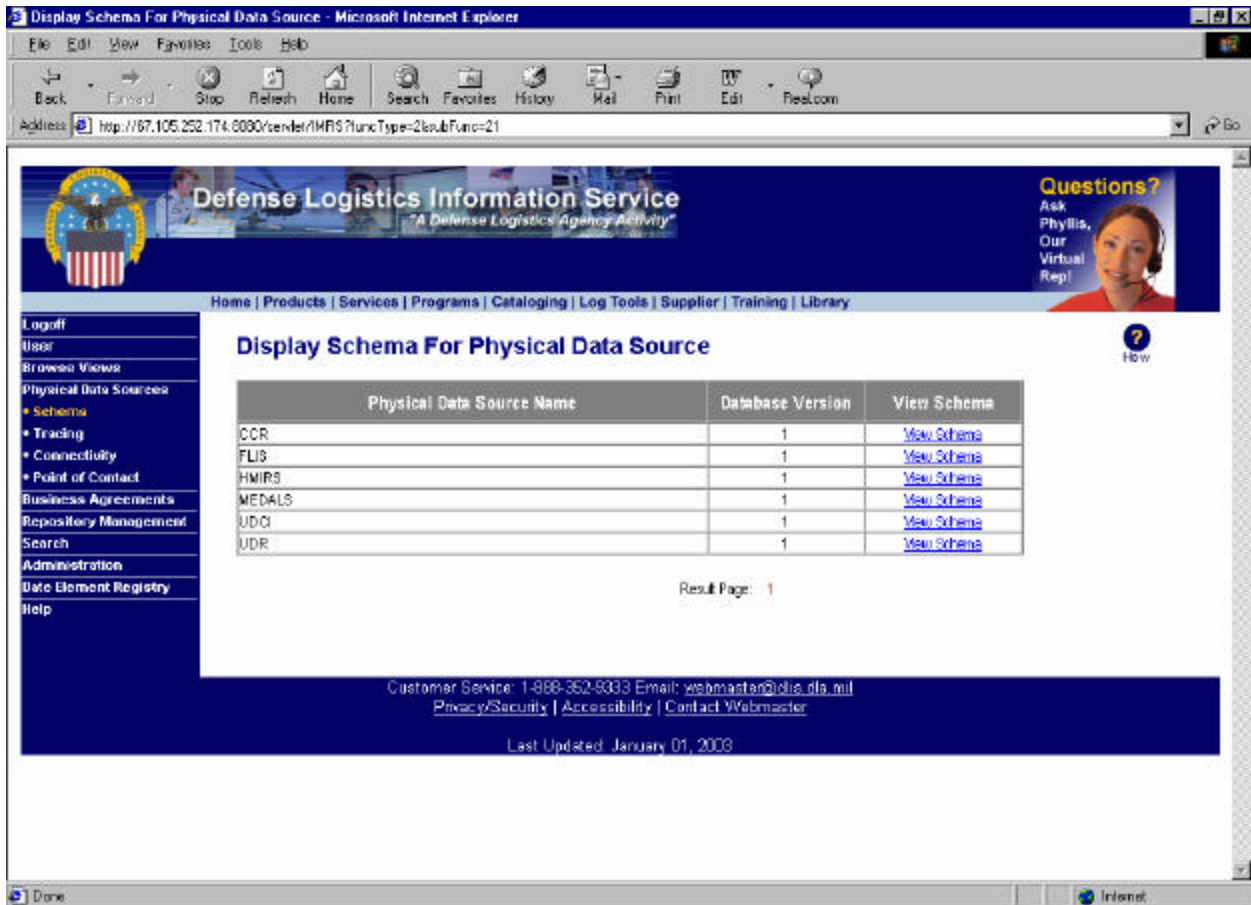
Display Schema For Physical Data Source - Microsoft Internet Explorer

File Edit View Favorites Tools Help

Back Forward Stop Refresh Home Search Favorites History Mail Print Edit Real.com

Address http://67.105.252.174:8080/servlet/IMRS?funcType=2&subFunc=21

Go

Defense Logistics Information Service
"A Defense Logistics Agency Activity"

Questions? Ask Phyllis, Our Virtual Rep!

Home | Products | Services | Programs | Cataloging | Log Tools | Supplier | Training | Library

Logoff
User
Browse Views
Physical Data Sources
• Schema
• Tracing
• Connectivity
• Point of Contact
Business Agreements
Repository Management
Search
Administration
Data Element Registry
Help

Display Schema For Physical Data Source

How

| Physical Data Source Name | Database Version | View Schema |
|---|---|---|
| CCR | 1 | View Schema |
| FLIS | 1 | View Schema |
| HMIRS | 1 | View Schema |
| MEDALS | 1 | View Schema |
| UDCI | 1 | View Schema |
| UDR | 1 | View Schema |

Result Page: 1

Customer Service: 1-888-352-9333 Email: webmaster@dlis.dla.mil
Privacy/Security | Accessibility | Contact Webmaster

Last Updated: January 01, 2003

Done

Internet